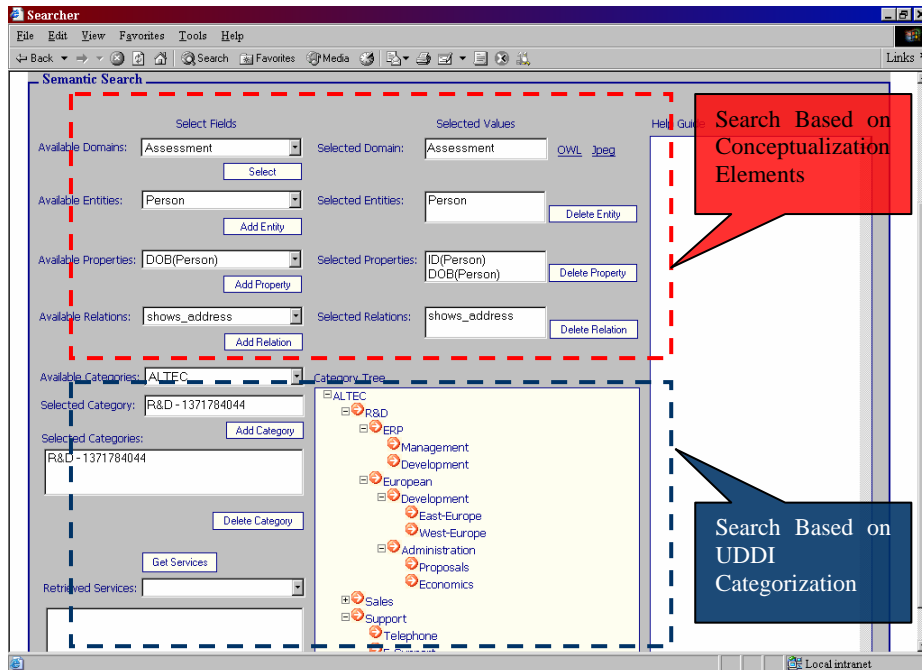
Searcher

File Edit View Favorites Tools Help

Back Search Favorites Media

Links

Semantic Search

Select Fields

Selected Values

Help Guide

Available Domains: Assessment

Select

Selected Domain: Assessment

OWL Jpeg

Available Entities: Person

Add Entity

Selected Entities: Person

Delete Entity

Available Properties: DOB(Person)

Add Property

Selected Properties: ID(Person) DOB(Person)

Delete Property

Available Relations: shows_address

Add Relation

Selected Relations: shows_address

Delete Relation

Search Based on Conceptualization Elements

Available Categories: ALTEC

Category Tree

Selected Category: R&D - 1371784044

Add Category

Selected Categories:

R&D - 1371784044

Delete Category

Get Services

Retrieved Services:

ALTEC
R&D
ERP
Management
Development
European
Development
East-Europe
West-Europe
Administration
Proposals
Economics
Sales
Support
Telephone

Search Based on UDDI Categorization

Local intranet